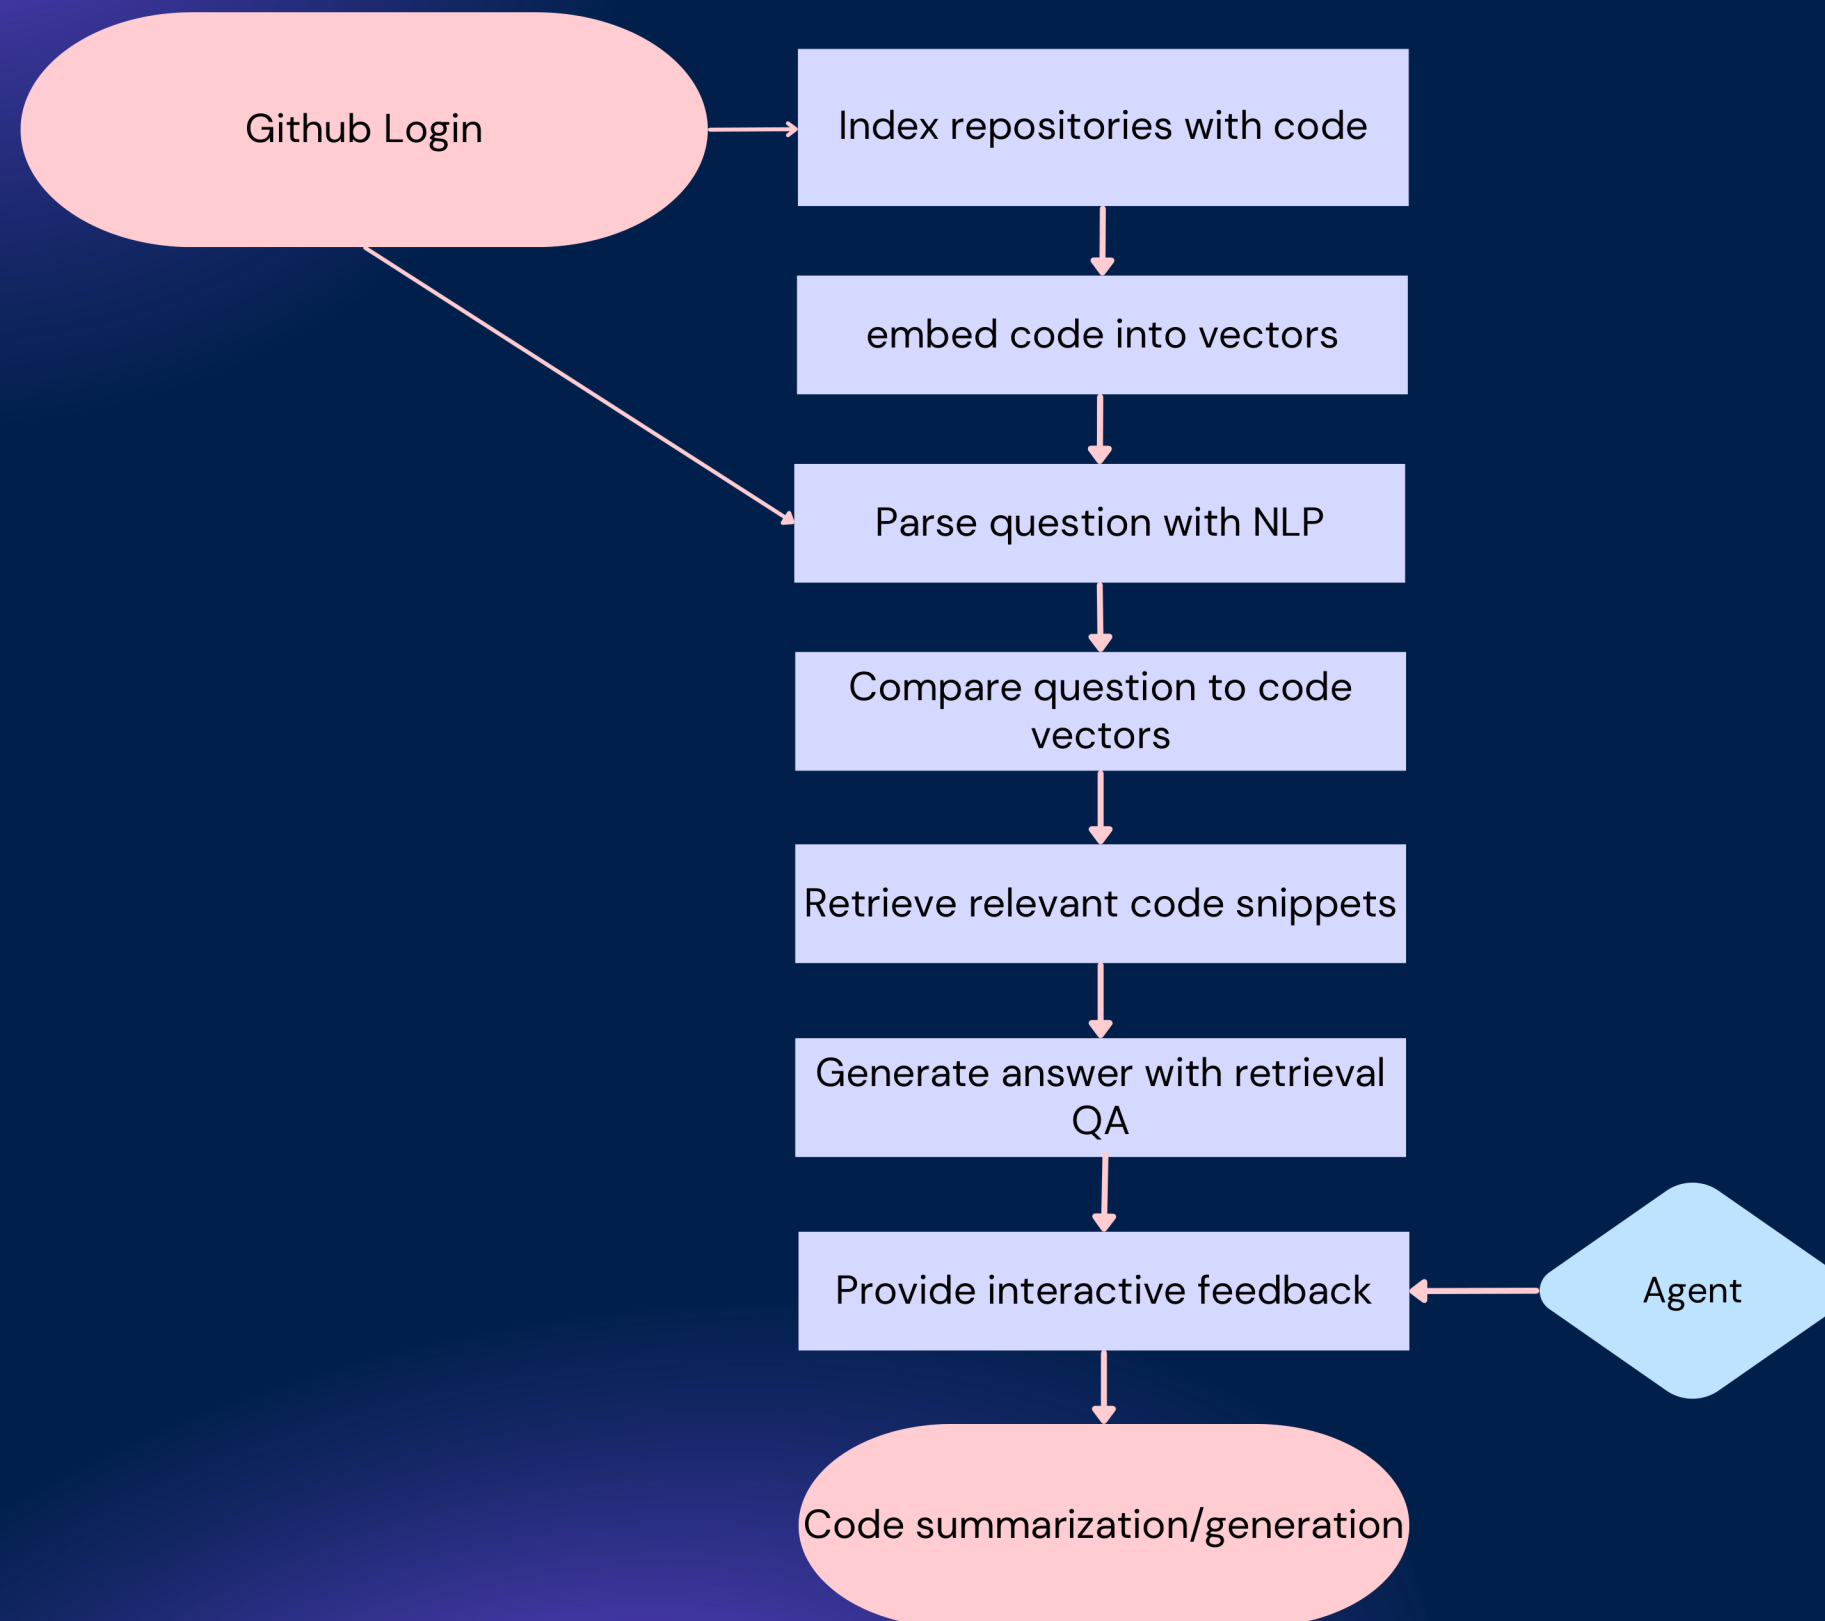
Github Login

Index repositories with code

embed code into vectors

Parse question with NLP

Compare question to code vectors

Retrieve relevant code snippets

Generate answer with retrieval QA

Provide interactive feedback

Agent

Code summarization/generation